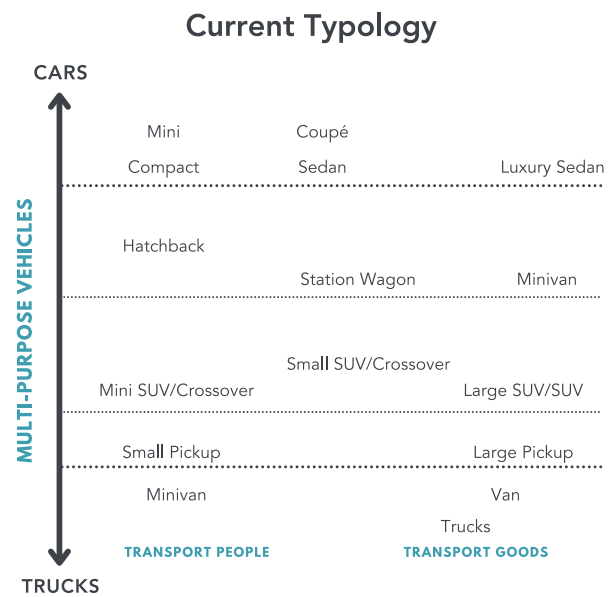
Current Typology

CARS

MULTI-PURPOSE VEHICLES

Mini

Coupé

Compact

Sedan

Luxury Sedan

Hatchback

Station Wagon

Minivan

Small SUV/Crossover

Mini SUV/Crossover

Large SUV/SUV

Small Pickup

Large Pickup

Minivan

Van

Trucks

TRANSPORT PEOPLE

TRANSPORT GOODS

TRUCKS